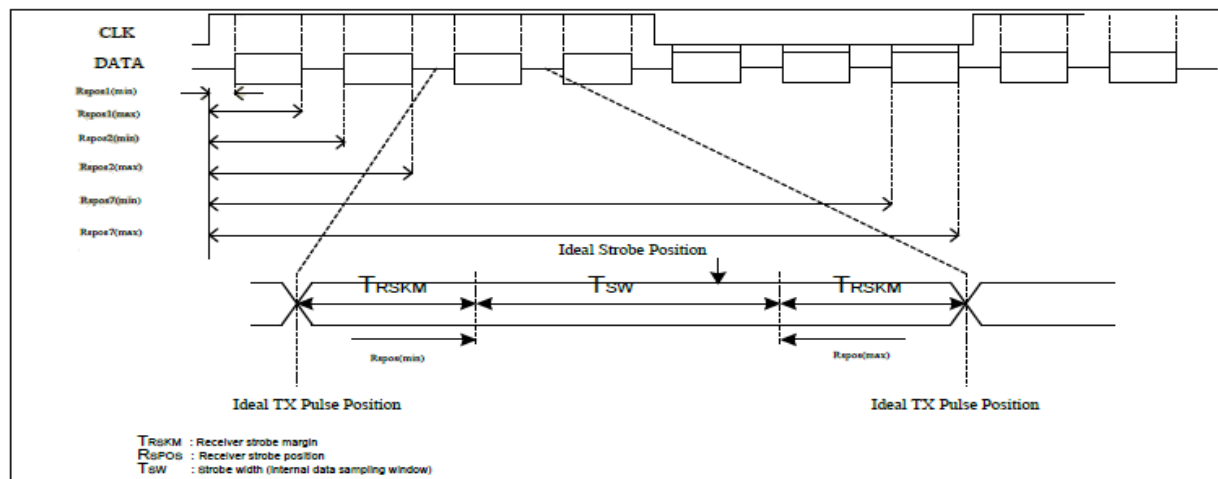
CLK
DATA
Rspos1(min)
Rspos1(max)
Rspos2(min)
Rspos2(max)
Rspos7(min)
Rspos7(max)
Ideal Strobe Position
TRSKM
TSW
TRSKM
Rspos(min)
Rspos(max)
Ideal TX Pulse Position
Ideal TX Pulse Position

TRSKM : Receiver strobe margin
RSPOS : Receiver strobe position
TSW : Strobe width (internal data sampling window)